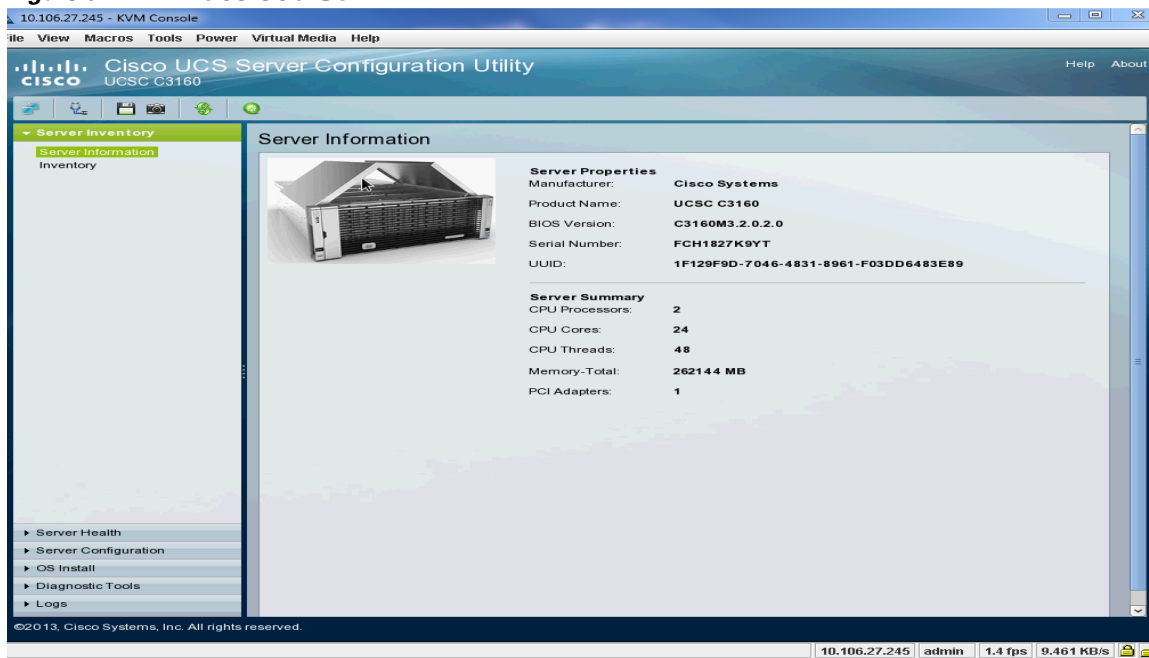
10.106.27.245 - KVM Console

ile View Macros Tools Power Virtual Media Help

Cisco UCS Server Configuration Utility
CISCO UCSC C3160

Help About

Server Inventory
Server Information
Inventory

Server Information

Server Properties

| | |
|---|---|
| Manufacturer: | Cisco Systems |
| Product Name: | UCSC C3160 |
| BIOS Version: | C3160M3.2.0.2.0 |
| Serial Number: | FCH1827K9YT |
| UUID: | 1F129F9D-7046-4831-8961-F03DD6483E89 |

Server Summary

| | |
|---|---|
| CPU Processors: | 2 |
| CPU Cores: | 24 |
| CPU Threads: | 48 |
| Memory-Total: | 262144 MB |
| PCI Adapters: | 1 |

Server Health
Server Configuration
OS Install
Diagnostic Tools
Logs

©2013, Cisco Systems, Inc. All rights reserved.

10.106.27.245 | admin | 1.4 fps | 9.461 KB/s